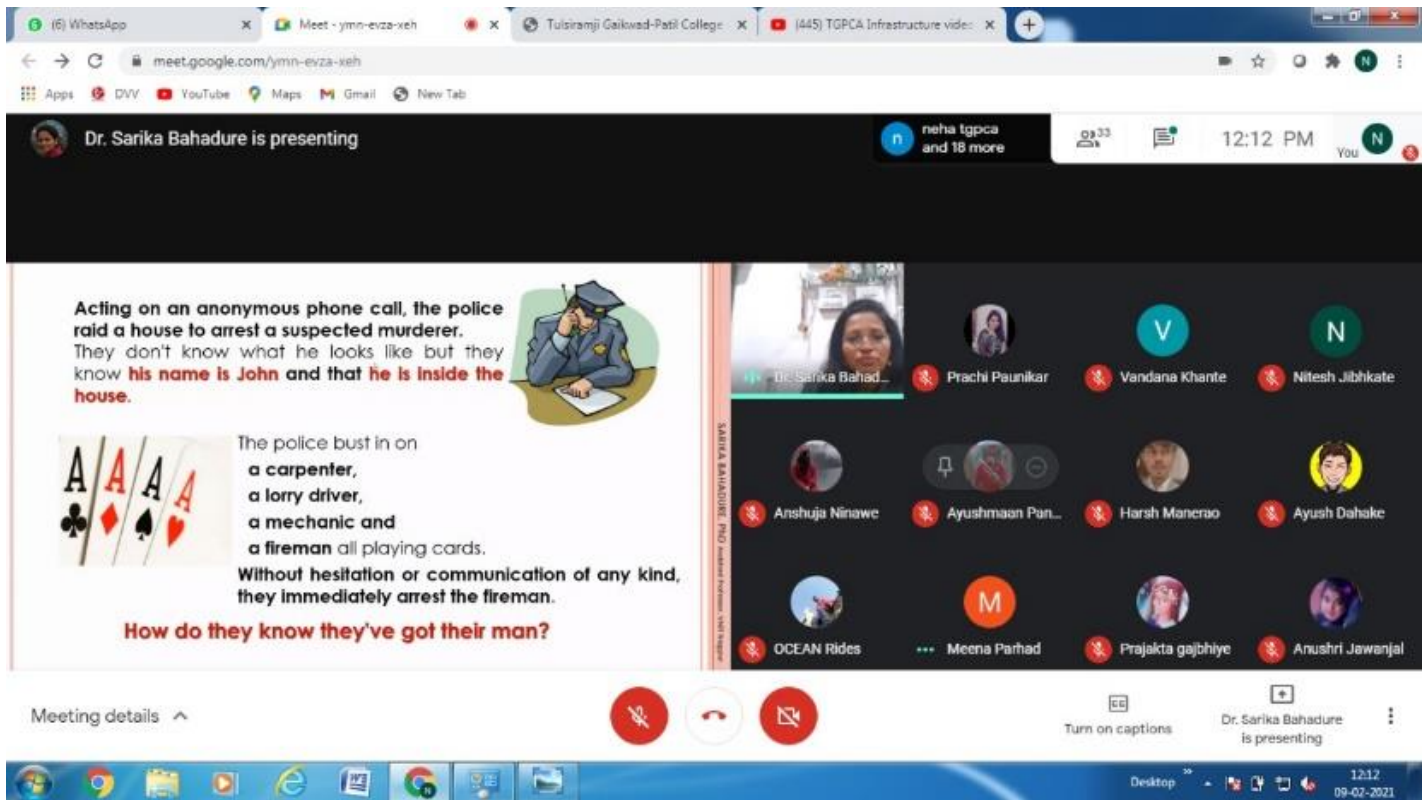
(6) WhatsApp
Meet - ymn-evza-xeh
Tulsiramji Gaikwad-Patil College
(445) TGPCA Infrastructure video
meet.google.com/ymn-evza-xeh
Apps DVV YouTube Maps Gmail New Tab

Dr. Sarika Bahadure is presenting
neha tgpca and 18 more
33
12:12 PM
You

Acting on an anonymous phone call, the police raid a house to arrest a suspected murderer. They don't know what he looks like but they know his name is John and that he is inside the house.

The police bust in on
a carpenter,
a lorry driver,
a mechanic and
a fireman all playing cards.
Without hesitation or communication of any kind, they immediately arrest the fireman.

How do they know they've got their man?

SARIKA BAHADURE, PhD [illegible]

Dr. Sarika Bahad...
Prachi Paunikar
Vandana Khante
Nitesh Jibhkate
Anshuja Ninawe
Ayushmaan Pan...
Harsh Manerao
Ayush Dahake
OCEAN Rides
Meena Parhad
Prajakta gajbhiye
Anushri Jawanjal

Meeting details
Turn on captions
Dr. Sarika Bahadure is presenting

Desktop
12:12
09-02-2021